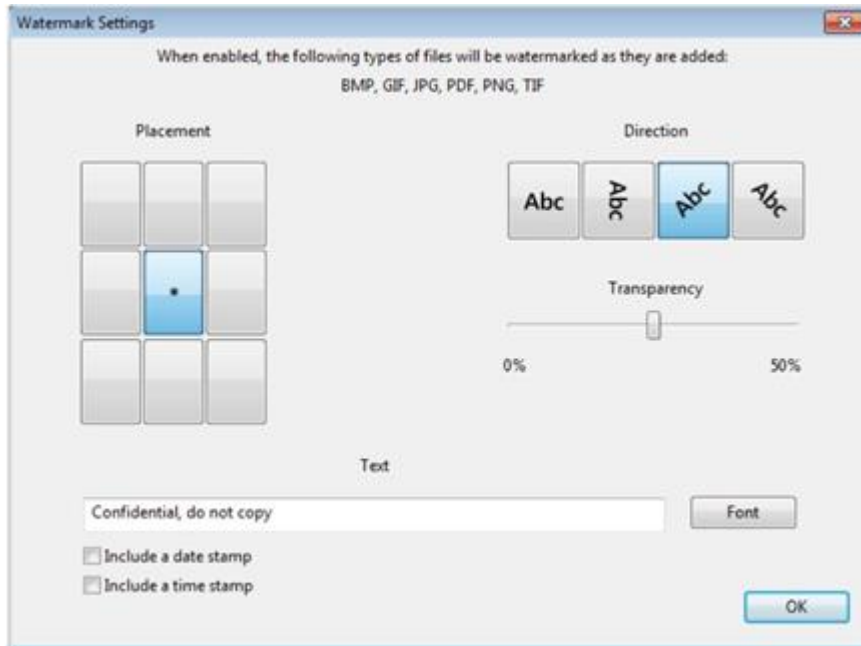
Watermark Settings

When enabled, the following types of files will be watermarked as they are added:
BMP, GIF, JPG, PDF, PNG, TIF

Placement

Direction

Abc Abc Abc Abc

Transparency

0%

50%

Text

Confidential, do not copy

Font

Include a date stamp

Include a time stamp

OK